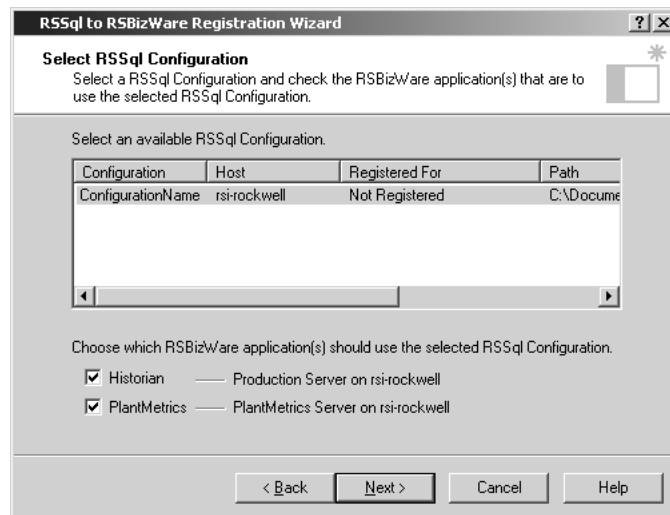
RSSql to RSBizWare Registration Wizard

? X

Select RSSql Configuration

Select a RSSql Configuration and check the RSBizWare application(s) that are to use the selected RSSql Configuration.

Select an available RSSql Configuration.

| Configuration | Host | Registered For | Path |
|---|---|---|---|
| ConfigurationName | rsi-rockwell | Not Registered | C:\Docume |

Choose which RSBizWare application(s) should use the selected RSSql Configuration.

Historian — Production Server on rsi-rockwell

PlantMetrics — PlantMetrics Server on rsi-rockwell

< Back Next > Cancel Help